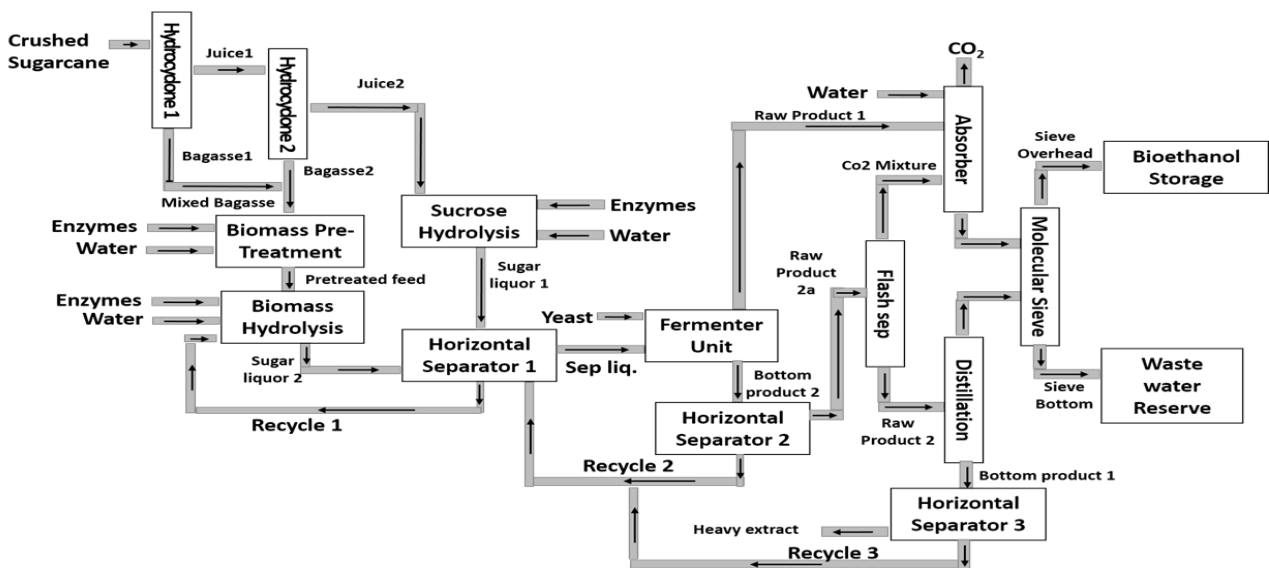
Crushed Sugarcane

Hydrocyclone 1

Juice1

Hydrocyclone 2

Juice2

Bagasse1

Bagasse2

Mixed Bagasse

Enzymes

Water

Biomass Pre-Treatment

Pretreated feed

Enzymes

Water

Biomass Hydrolysis

Sugar liquor 2

Sucrose Hydrolysis

Enzymes

Water

Sugar liquor 1

Horizontal Separator 1

Recycle 1

Yeast

Fermenter Unit

Sep liq.

Bottom product 2

Horizontal Separator 2

Recycle 2

Raw Product 1

Water

$CO_2$

Absorber

Co2 Mixture

Raw Product 2a

Flash sep

Raw Product 2

Distillation

Sieve Overhead

Molecular Sieve

Bioethanol Storage

Sieve Bottom

Waste water Reserve

Bottom product 1

Horizontal Separator 3

Heavy extract

Recycle 3